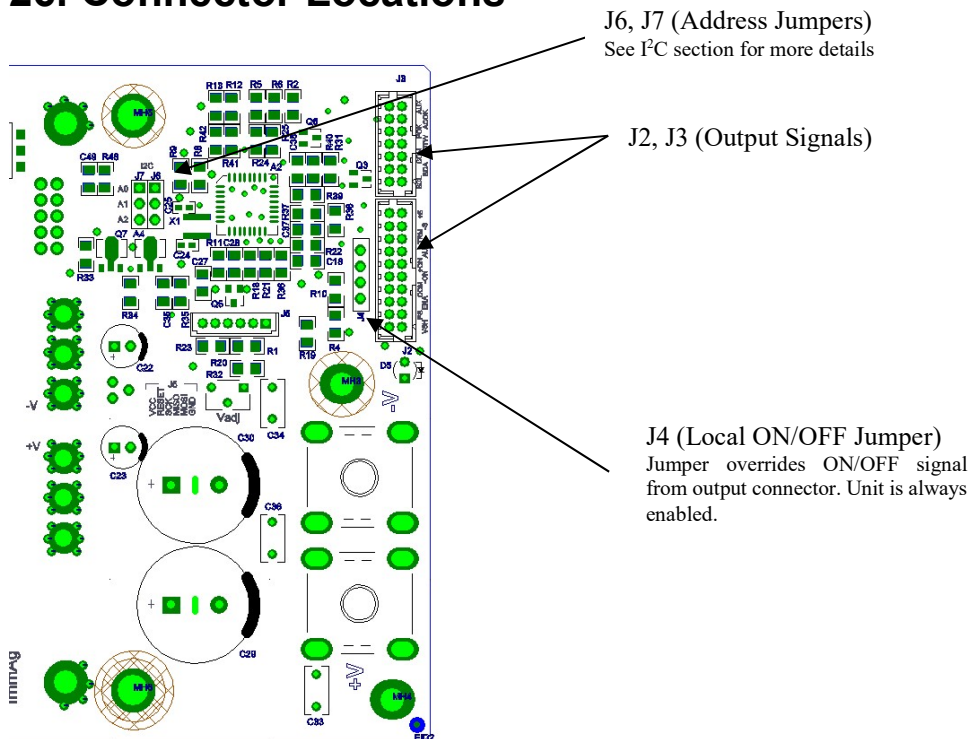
J6, J7 (Address Jumpers)
See I$^2$C section for more details

J2, J3 (Output Signals)

J4 (Local ON/OFF Jumper)
Jumper overrides ON/OFF signal from output connector. Unit is always enabled.

MH5
R13 R12 R5 R6 R2
R42
R9
R8
C25
Q6
R40
R31
C49 R46
I2C
J7 J6
A0
A1
A2
R41
R24
A2
Q3
X1
C27
R37
R39
R38
Q7 A4
R11 C28
C24
C27
R22
C18
R33
R10
Q5
R18
R21
R36
R34
C35
R35
J6
J4
R23
R1
R20
R19
R4
C22
R32
J5
VCC
RESET
SCK
MISO
MOSI
GND
Vadj
D5
J2
MH3
-V
+V
C30
C34
C23
C36
C29
-V
+V
MH4
MH6
C33
J3